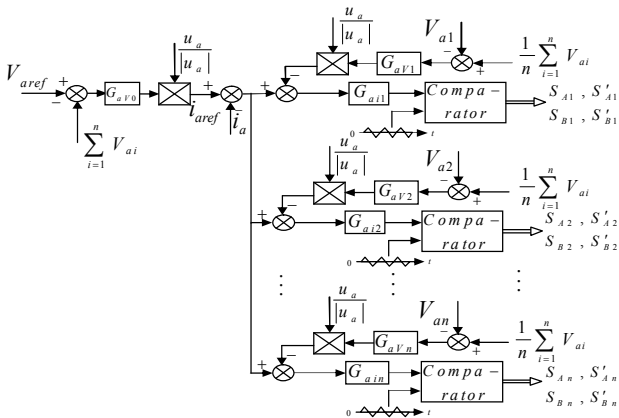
$V_{aref}$ + − $G_{aV0}$ $\sum_{i=1}^{n} V_{ai}$ $\frac{u_a}{|u_a|}$ $i_{aref}$ − $i_a$ +

$\frac{u_a}{|u_a|}$ $V_{a1}$ − + $\frac{1}{n}\sum_{i=1}^{n} V_{ai}$ $G_{aV1}$ + − $G_{ai1}$ Compa − rator $S_{A1}$ , $S'_{A1}$ $S_{B1}$ , $S'_{B1}$ 0 t

$\frac{u_a}{|u_a|}$ $V_{a2}$ − + $\frac{1}{n}\sum_{i=1}^{n} V_{ai}$ $G_{aV2}$ + − $G_{ai2}$ Compa − rator $S_{A2}$ , $S'_{A2}$ $S_{B2}$ , $S'_{B2}$ 0 t

⋮ ⋮ ⋮

$\frac{u_a}{|u_a|}$ $V_{an}$ − + $\frac{1}{n}\sum_{i=1}^{n} V_{ai}$ $G_{aVn}$ + − $G_{ain}$ Compa − rator $S_{An}$ , $S'_{An}$ $S_{Bn}$ , $S'_{Bn}$ 0 t